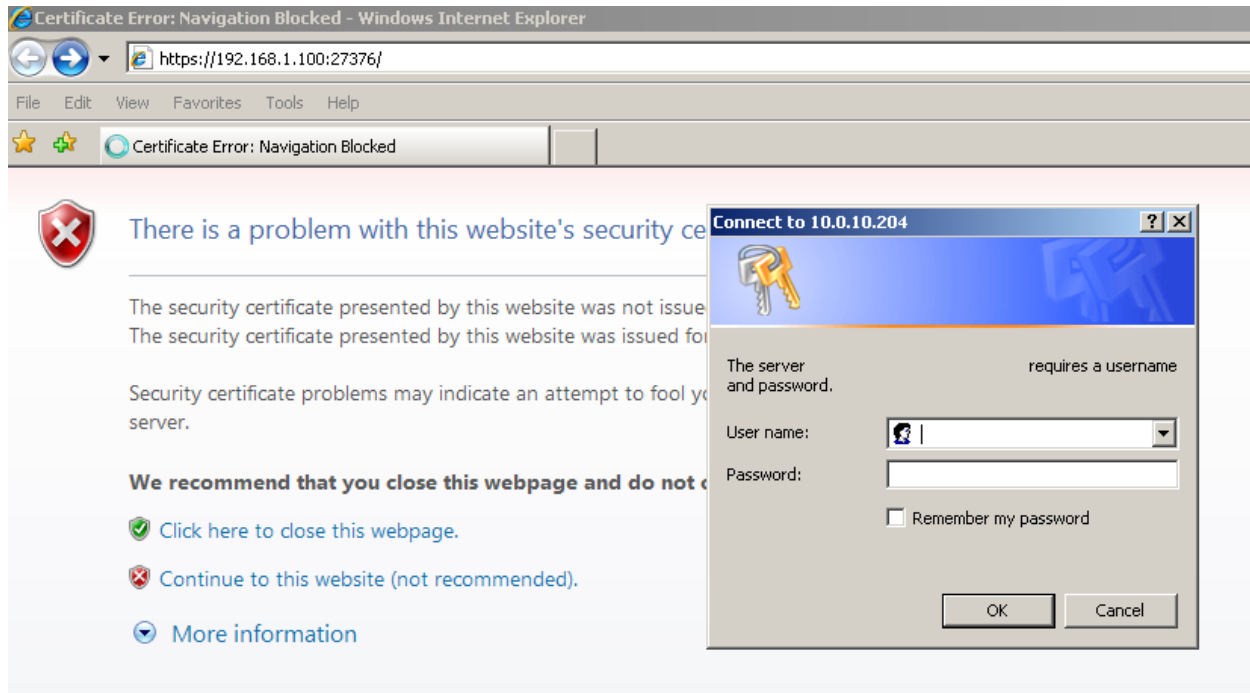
Certificate Error: Navigation Blocked - Windows Internet Explorer

https://192.168.1.100:27376/

File Edit View Favorites Tools Help

Certificate Error: Navigation Blocked

There is a problem with this website's security ce

The security certificate presented by this website was not issue
The security certificate presented by this website was issued fo

Security certificate problems may indicate an attempt to fool y server.

We recommend that you close this webpage and do not c

Click here to close this webpage.

Continue to this website (not recommended).

More information

Connect to 10.0.10.204

?

The server requires a username and password.

User name:

Password:

Remember my password

OK

Cancel